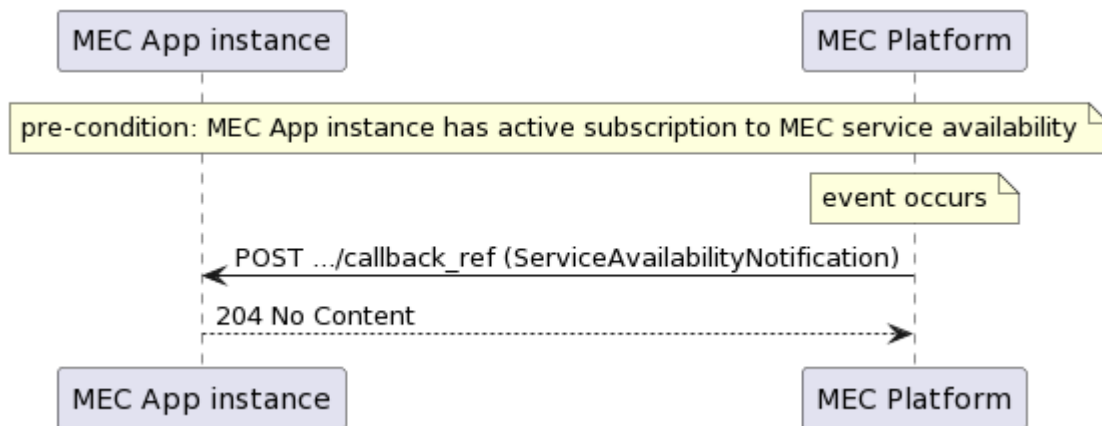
MEC App instance

MEC Platform

pre-condition: MEC App instance has active subscription to MEC service availability

event occurs

POST .../callback_ref (ServiceAvailabilityNotification)

204 No Content

MEC App instance

MEC Platform